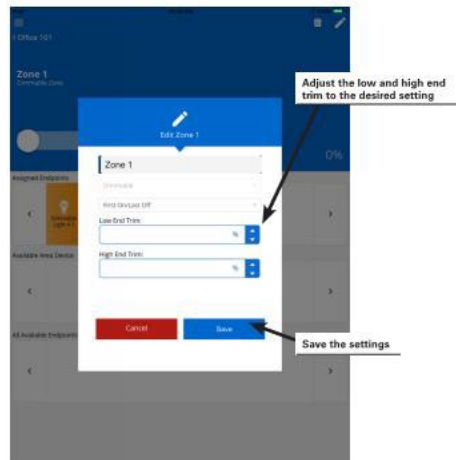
< Office 101

Zone 1
Dimmable Zone

0%

Assigned Endpoints

Dimmable Light # 1

Available Area Device

All Available Endpoints

Edit Zone 1

Zone 1

Dimmable

First On/Last Off

Low-End Trim:

%

High End Trim:

%

Cancel

Save

Adjust the low and high end trim to the desired setting

Save the settings